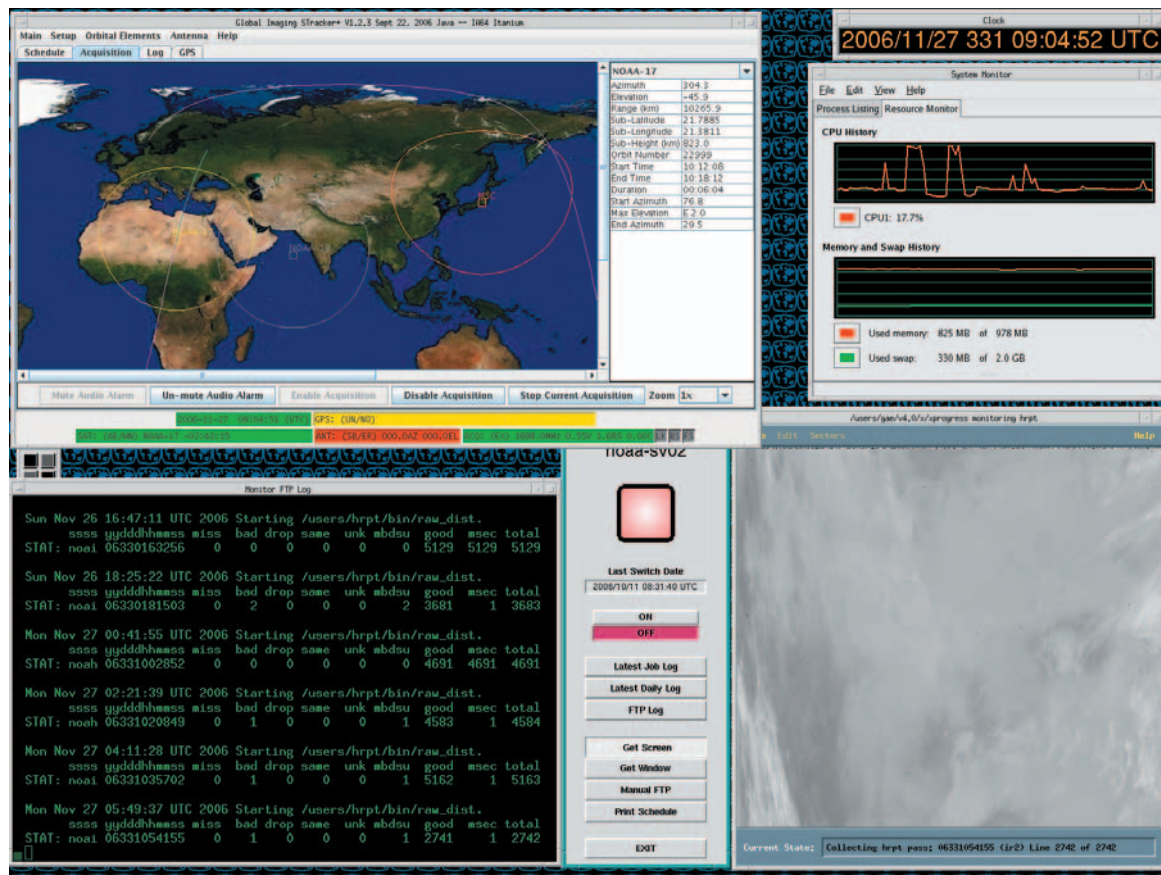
Global Imaging STracker+ V1.2.3 Sept 22, 2006 Java -- IA64 Itanium

Main Setup Orbital Elements Antenna Help

Schedule Acquisition Log GPS

NOAA-17

| | |
|---|---|
| Azimuth | 304.3 |
| Elevation | -45.9 |
| Range (km) | 10265.9 |
| Sub-Latitude | 21.7885 |
| Sub-Longitude | 21.3811 |
| Sub-Height (km) | 823.0 |
| Orbit Number | 22999 |
| Start Time | 10:12:08 |
| End Time | 10:18:12 |
| Duration | 00:06:04 |
| Start Azimuth | 76.8 |
| Max Elevation | E 2.0 |
| End Azimuth | 29.5 |

Mute Audio Alarm Un-mute Audio Alarm Enable Acquisition Disable Acquisition Stop Current Acquisition Zoom 1x

2006-11-27 09:04:51 (UTC) GPS: (UN/NO)

SAT: (SE/UN) NOAA-17 -02:42:15 ANT: (SB/ER) 000.0AZ 000.0EL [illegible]

Clock

2006/11/27 331 09:04:52 UTC

System Monitor

File Edit View Help

Process Listing Resource Monitor

CPU History

CPU1: 17.7%

Memory and Swap History

Used memory: 825 MB of 978 MB

Used swap: 330 MB of 2.0 GB

/users/gae/v4.0/x/xprogress monitoring hrpt

Edit Sectors Help

Monitor FTP Log

Sun Nov 26 16:47:11 UTC 2006 Starting /users/hrpt/bin/raw_dist.
ssss yydddhhmmss miss bad drop same unk mbdsu good msec total
STAT: noai 06330163256 0 0 0 0 0 0 5129 5129 5129

Sun Nov 26 18:25:22 UTC 2006 Starting /users/hrpt/bin/raw_dist.
ssss yydddhhmmss miss bad drop same unk mbdsu good msec total
STAT: noai 06330181503 0 2 0 0 0 2 3681 1 3683

Mon Nov 27 00:41:55 UTC 2006 Starting /users/hrpt/bin/raw_dist.
ssss yydddhhmmss miss bad drop same unk mbdsu good msec total
STAT: noah 06331002852 0 0 0 0 0 0 4691 4691 4691

Mon Nov 27 02:21:39 UTC 2006 Starting /users/hrpt/bin/raw_dist.
ssss yydddhhmmss miss bad drop same unk mbdsu good msec total
STAT: noah 06331020849 0 1 0 0 0 1 4583 1 4584

Mon Nov 27 04:11:28 UTC 2006 Starting /users/hrpt/bin/raw_dist.
ssss yydddhhmmss miss bad drop same unk mbdsu good msec total
STAT: noai 06331035702 0 1 0 0 0 1 5162 1 5163

Mon Nov 27 05:49:37 UTC 2006 Starting /users/hrpt/bin/raw_dist.
ssss yydddhhmmss miss bad drop same unk mbdsu good msec total
STAT: noai 06331054155 0 1 0 0 0 1 2741 1 2742

noaa-sv02

Last Switch Date
2006/10/11 08:31:40 UTC

ON
OFF

Latest Job Log
Latest Daily Log
FTP Log

Get Screen
Get Window
Manual FTP
Print Schedule

EXIT

Current State: Collecting hrpt pass: 06331054155 (ir2) Line 2742 of 2742